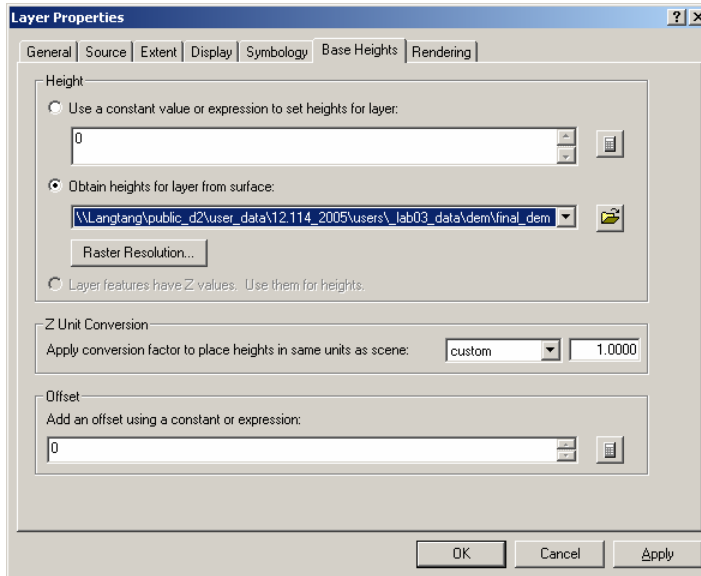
Layer Properties

?

General | Source | Extent | Display | Symbology | Base Heights | Rendering

Height

Use a constant value or expression to set heights for layer:

0

Obtain heights for layer from surface:

\\Langtang\public_d2\user_data\12.114_2005\users\_lab03_data\dem\final_dem

Raster Resolution...

Layer features have Z values. Use them for heights.

Z Unit Conversion

Apply conversion factor to place heights in same units as scene:

custom

1.0000

Offset

Add an offset using a constant or expression:

0

OK

Cancel

Apply